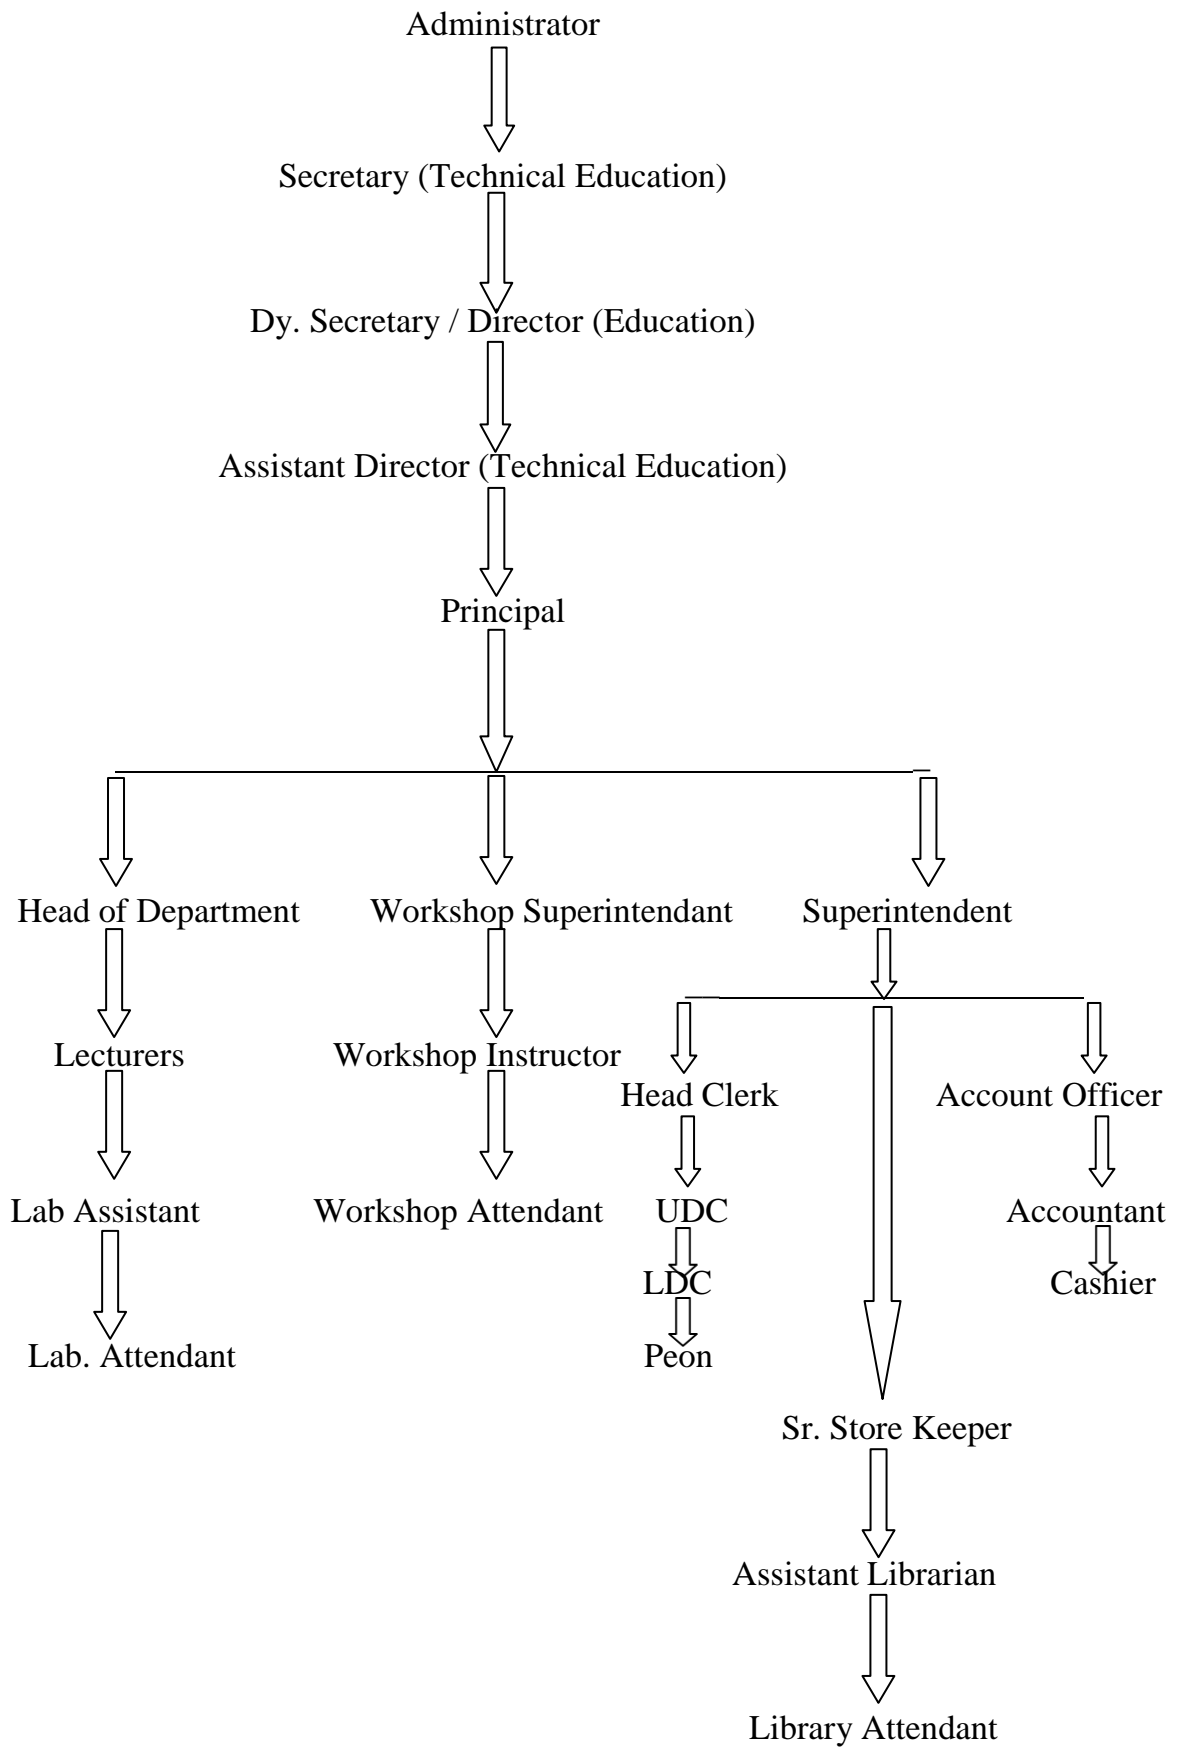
Administrator

Secretary (Technical Education)

Dy. Secretary / Director (Education)

Assistant Director (Technical Education)

Principal

Head of Department

Lecturers

Lab Assistant

Lab. Attendant

Workshop Superintendant

Workshop Instructor

Workshop Attendant

Superintendent

Head Clerk

UDC

LDC

Peon

Sr. Store Keeper

Assistant Librarian

Library Attendant

Account Officer

Accountant

Cashier